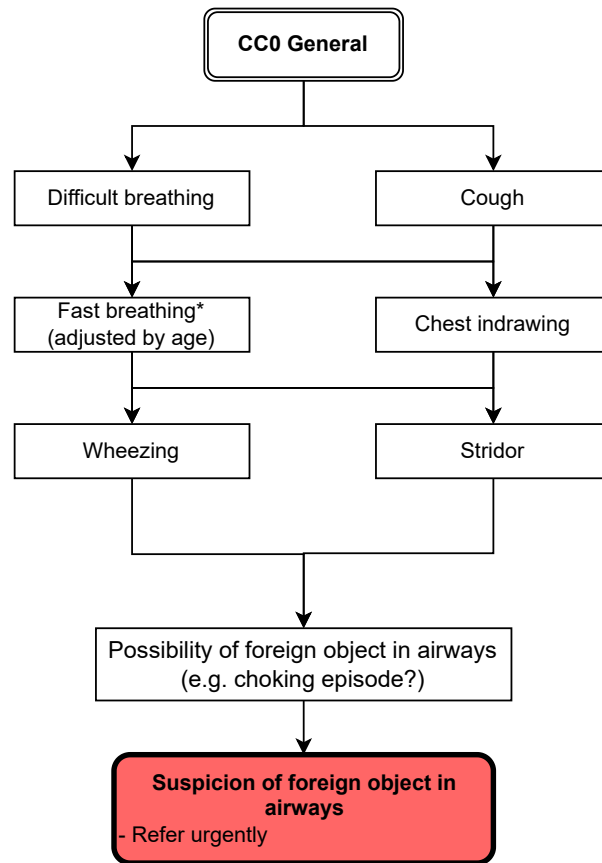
CC0 General

Difficult breathing

Cough

Fast breathing* (adjusted by age)

Chest indrawing

Wheezing

Stridor

Possibility of foreign object in airways (e.g. choking episode?)

Suspicion of foreign object in airways

- Refer urgently